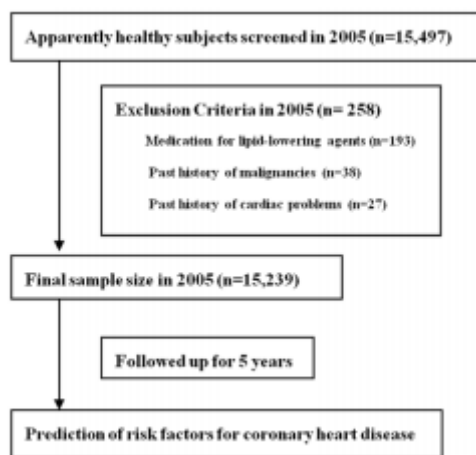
Apparently healthy subjects screened in 2005 (n=15,497)

Exclusion Criteria in 2005 (n= 258)

Medication for lipid-lowering agents (n=193)

Past history of malignancies (n=38)

Past history of cardiac problems (n=27)

Final sample size in 2005 (n=15,239)

Followed up for 5 years

Prediction of risk factors for coronary heart disease